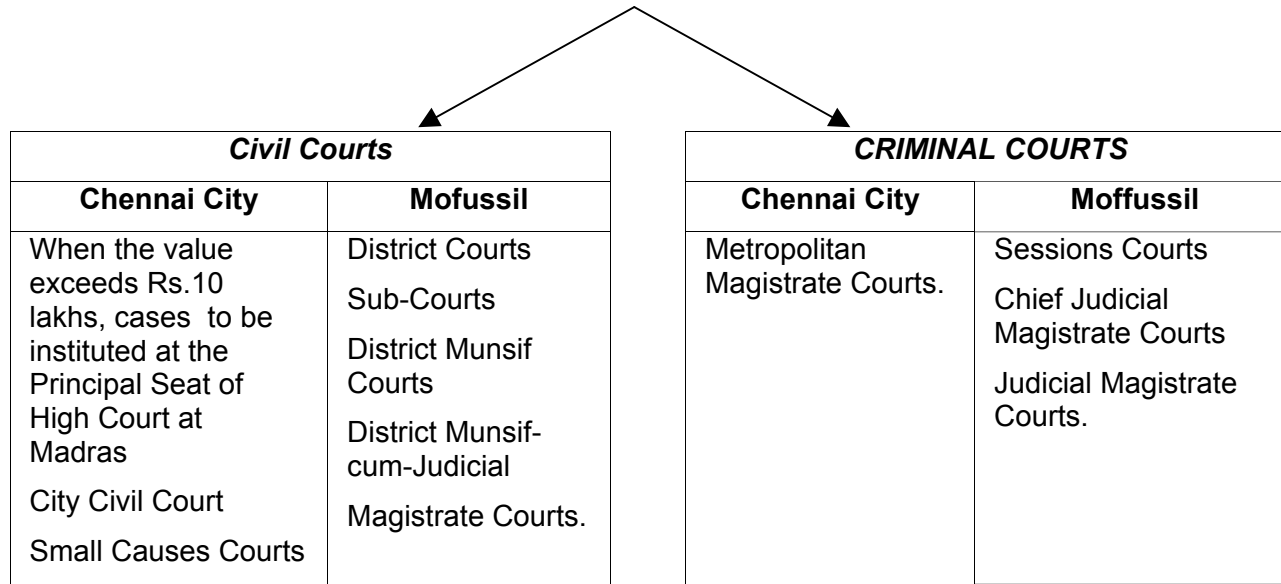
| *Civil Courts* | |
|---|---|
| **Chennai City** | **Mofussil** |
| When the value exceeds Rs.10 lakhs, cases to be instituted at the Principal Seat of High Court at Madras<br><br>City Civil Court<br><br>Small Causes Courts | District Courts<br><br>Sub-Courts<br><br>District Munsif Courts<br><br>District Munsif-cum-Judicial<br><br>Magistrate Courts. |

| *CRIMINAL COURTS* | |
|---|---|
| **Chennai City** | **Moffussil** |
| Metropolitan Magistrate Courts. | Sessions Courts<br><br>Chief Judicial Magistrate Courts<br><br>Judicial Magistrate Courts. |